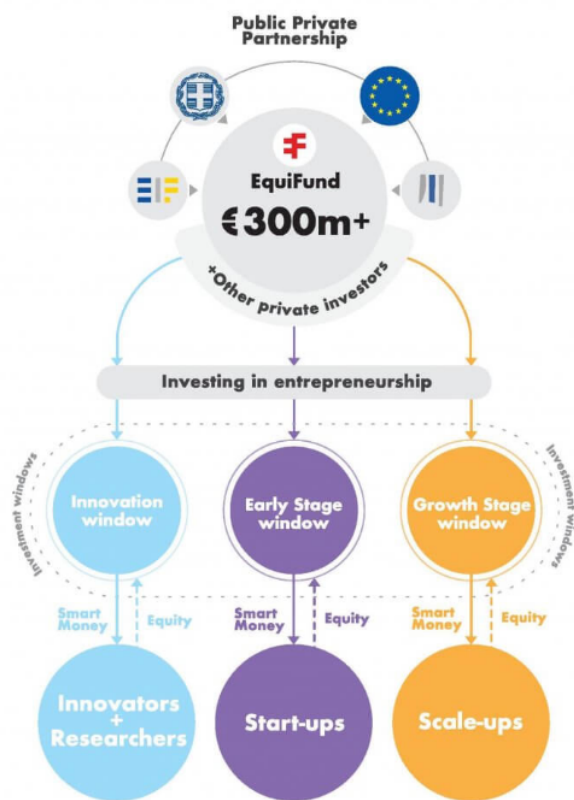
Public Private Partnership

EquiFund
€300m+

+Other private investors

Investing in entrepreneurship

Investment windows

Innovation window

Early Stage window

Growth Stage window

Investment windows

Smart Money

Equity

Smart Money

Equity

Smart Money

Equity

Innovators + Researchers

Start-ups

Scale-ups